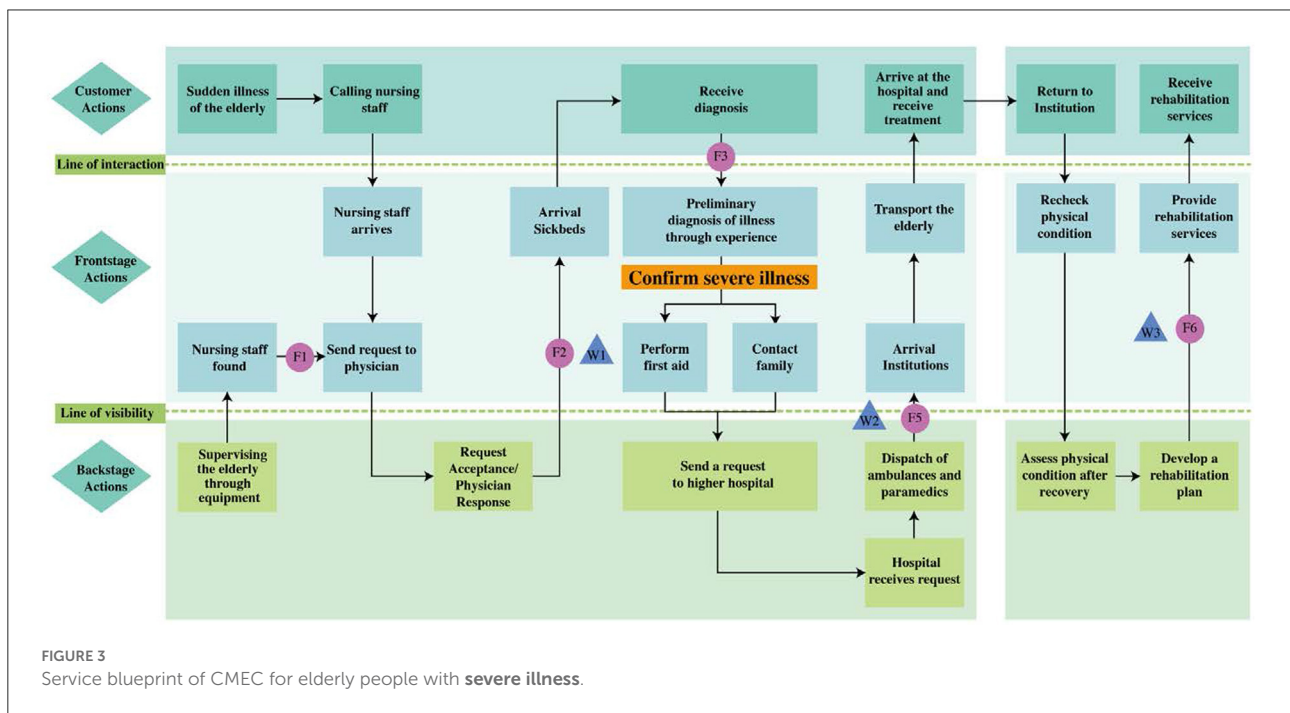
Customer Actions

Sudden illness of the elderly

Calling nursing staff

Receive diagnosis

Arrive at the hospital and receive treatment

Return to Institution

Receive rehabilitation services

Line of interaction

F3

Nursing staff arrives

Arrival Sickbeds

Preliminary diagnosis of illness through experience

Transport the elderly

Recheck physical condition

Provide rehabilitation services

Frontstage Actions

Confirm severe illness

Nursing staff found

F1

Send request to physician

F2

W1

Perform first aid

Contact family

Arrival Institutions

W3

F6

Line of visibility

W2

F5

Backstage Actions

Supervising the elderly through equipment

Request Acceptance/ Physician Response

Send a request to higher hospital

Dispatch of ambulances and paramedics

Assess physical condition after recovery

Develop a rehabilitation plan

Hospital receives request

FIGURE 3
Service blueprint of CMEC for elderly people with severe illness.